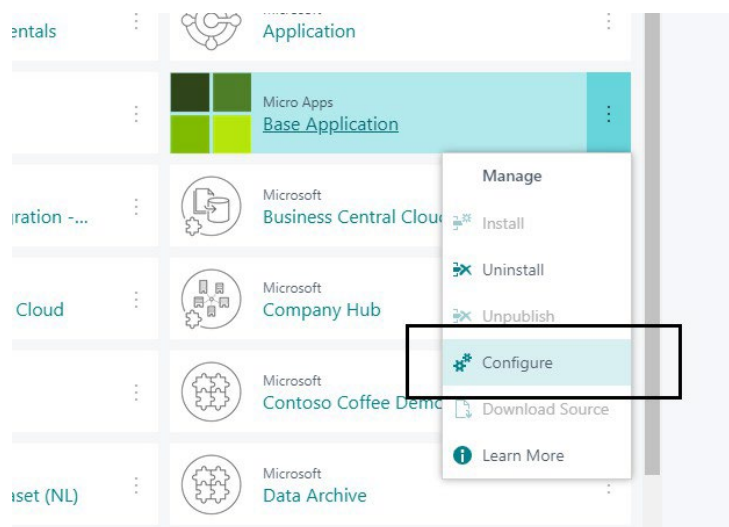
entals

Application

Micro Apps
Base Application

Manage

Install

Uninstall

Unpublish

Configure

Download Source

Learn More

ration -...

Microsoft
Business Central Cloud

Cloud

Microsoft
Company Hub

Microsoft
Contoso Coffee Demo

aset (NL)

Microsoft
Data Archive